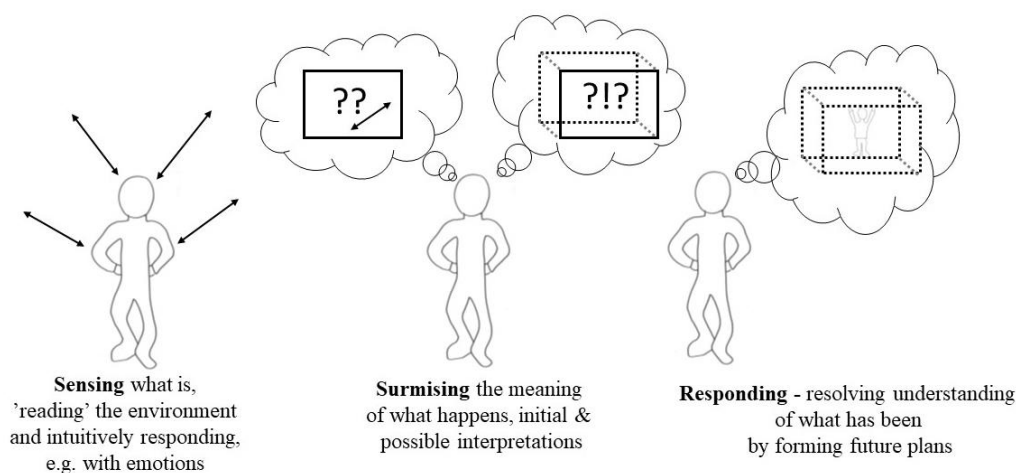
??

?!?

**Sensing** what is, 'reading' the environment and intuitively responding, e.g. with emotions

**Surmising** the meaning of what happens, initial & possible interpretations

**Responding** - resolving understanding of what has been by forming future plans